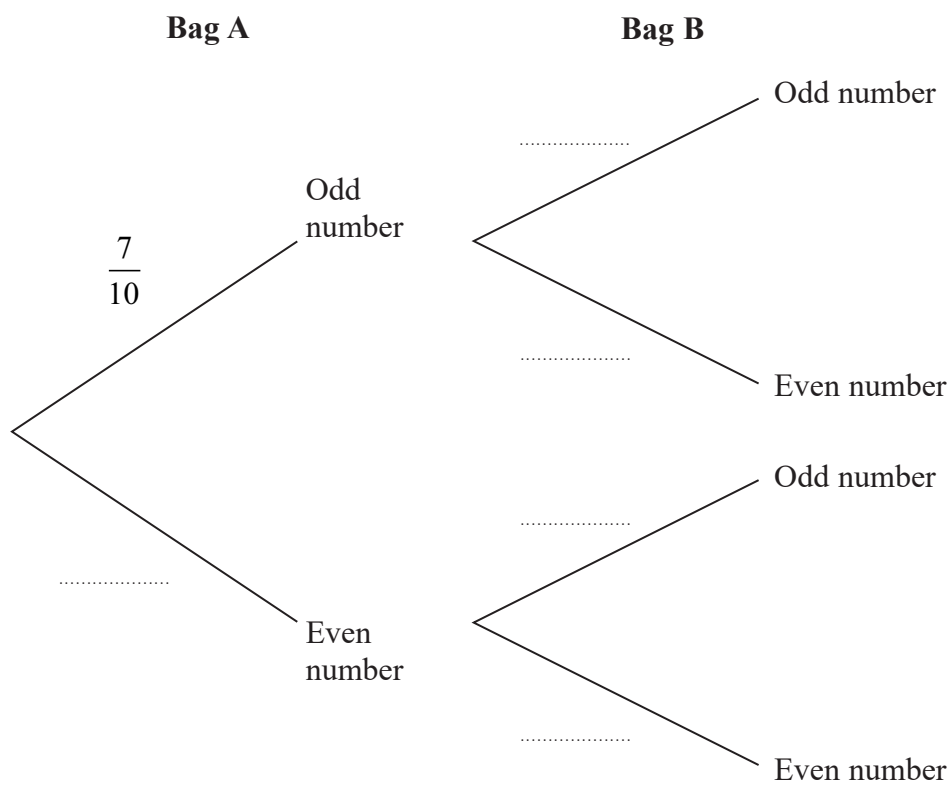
**Bag A**

**Bag B**

$\frac{7}{10}$

Odd number

..................

Odd number

..................

Even number

..................

Even number

..................

Odd number

..................

Even number